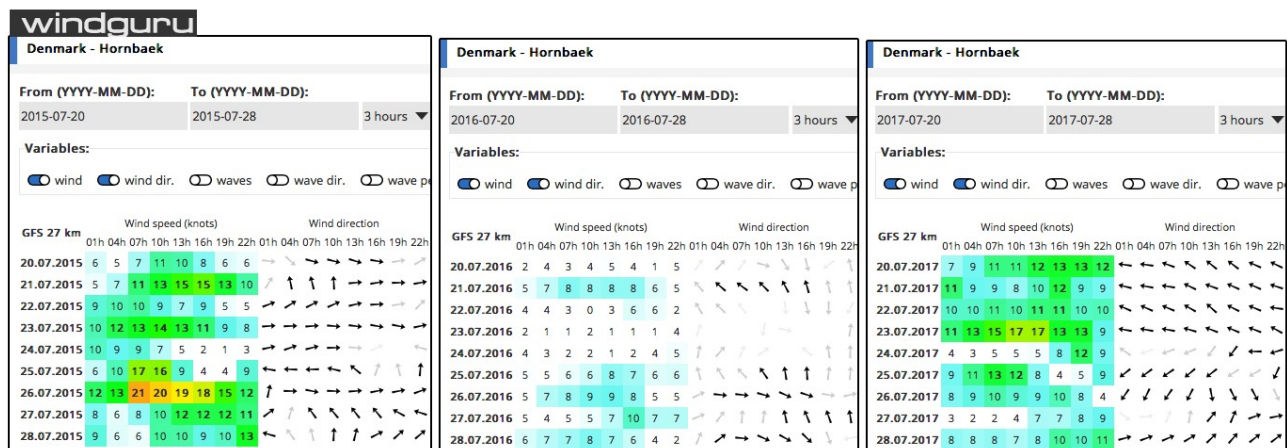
windguru

Denmark - Hornbaek

From (YYYY-MM-DD): To (YYYY-MM-DD):
2015-07-20 2015-07-28 3 hours

Variables:
wind wind dir. waves wave dir. wave pe

GFS 27 km

| | Wind speed (knots) | | | | | | | |
|---|---|---|---|---|---|---|---|---|
| | 01h | 04h | 07h | 10h | 13h | 16h | 19h | 22h |
| 20.07.2015 | 6 | 5 | 7 | 11 | 10 | 8 | 6 | 6 |
| 21.07.2015 | 5 | 7 | 11 | 13 | 15 | 15 | 13 | 10 |
| 22.07.2015 | 9 | 10 | 10 | 9 | 7 | 9 | 5 | 5 |
| 23.07.2015 | 10 | 12 | 13 | 14 | 13 | 11 | 9 | 5 |
| 24.07.2015 | 10 | 9 | 9 | 7 | 5 | 2 | 1 | 3 |
| 25.07.2015 | 6 | 10 | 17 | 16 | 9 | 4 | 4 | 9 |
| 26.07.2015 | 12 | 13 | 21 | 20 | 19 | 18 | 15 | 12 |
| 27.07.2015 | 8 | 7 | 6 | 7 | 6 | 8 | 9 | 7 |
| 28.07.2015 | 9 | 6 | 6 | 10 | 10 | 9 | 10 | 13 |

Wind direction
01h 04h 07h 10h 13h 16h 19h 22h

Denmark - Hornbaek

From (YYYY-MM-DD): To (YYYY-MM-DD):
2016-07-20 2016-07-28 3 hours

Variables:
wind wind dir. waves wave dir. wave p

GFS 27 km

| | Wind speed (knots) | | | | | | | |
|---|---|---|---|---|---|---|---|---|
| | 01h | 04h | 07h | 10h | 13h | 16h | 19h | 22h |
| 20.07.2016 | 2 | 4 | 3 | 4 | 5 | 4 | 1 | 5 |
| 21.07.2016 | 5 | 7 | 8 | 8 | 8 | 8 | 6 | 5 |
| 22.07.2016 | 4 | 4 | 3 | 0 | 3 | 6 | 6 | 2 |
| 23.07.2016 | 2 | 1 | 1 | 2 | 1 | 1 | 1 | 4 |
| 24.07.2016 | 4 | 3 | 2 | 2 | 1 | 2 | 4 | 5 |
| 25.07.2016 | 5 | 5 | 6 | 6 | 8 | 7 | 6 | 6 |
| 26.07.2016 | 5 | 7 | 8 | 9 | 9 | 8 | 8 | 5 |
| 27.07.2016 | 5 | 4 | 5 | 5 | 7 | 10 | 7 | 7 |
| 28.07.2016 | 6 | 7 | 7 | 8 | 7 | 6 | 4 | 2 |

Wind direction
01h 04h 07h 10h 13h 16h 19h 22h

Denmark - Hornbaek

From (YYYY-MM-DD): To (YYYY-MM-DD):
2017-07-20 2017-07-28 3 hours

Variables:
wind wind dir. waves wave dir. wave p

GFS 27 km

| | Wind speed (knots) | | | | | | | |
|---|---|---|---|---|---|---|---|---|
| | 01h | 04h | 07h | 10h | 13h | 16h | 19h | 22h |
| 20.07.2017 | 7 | 9 | 11 | 11 | 12 | 13 | 13 | 12 |
| 21.07.2017 | 11 | 9 | 9 | 8 | 10 | 12 | 9 | 9 |
| 22.07.2017 | 10 | 10 | 11 | 10 | 11 | 11 | 10 | 10 |
| 23.07.2017 | 11 | 13 | 15 | 17 | 17 | 13 | 13 | 9 |
| 24.07.2017 | 4 | 3 | 5 | 5 | 5 | 8 | 12 | 9 |
| 25.07.2017 | 9 | 11 | 13 | 12 | 8 | 4 | 5 | 9 |
| 26.07.2017 | 8 | 9 | 10 | 9 | 9 | 10 | 8 | 4 |
| 27.07.2017 | 3 | 2 | 2 | 4 | 7 | 7 | 8 | 9 |
| 28.07.2017 | 8 | 8 | 8 | 7 | 8 | 10 | 11 | 11 |

Wind direction
01h 04h 07h 10h 13h 16h 19h 22h